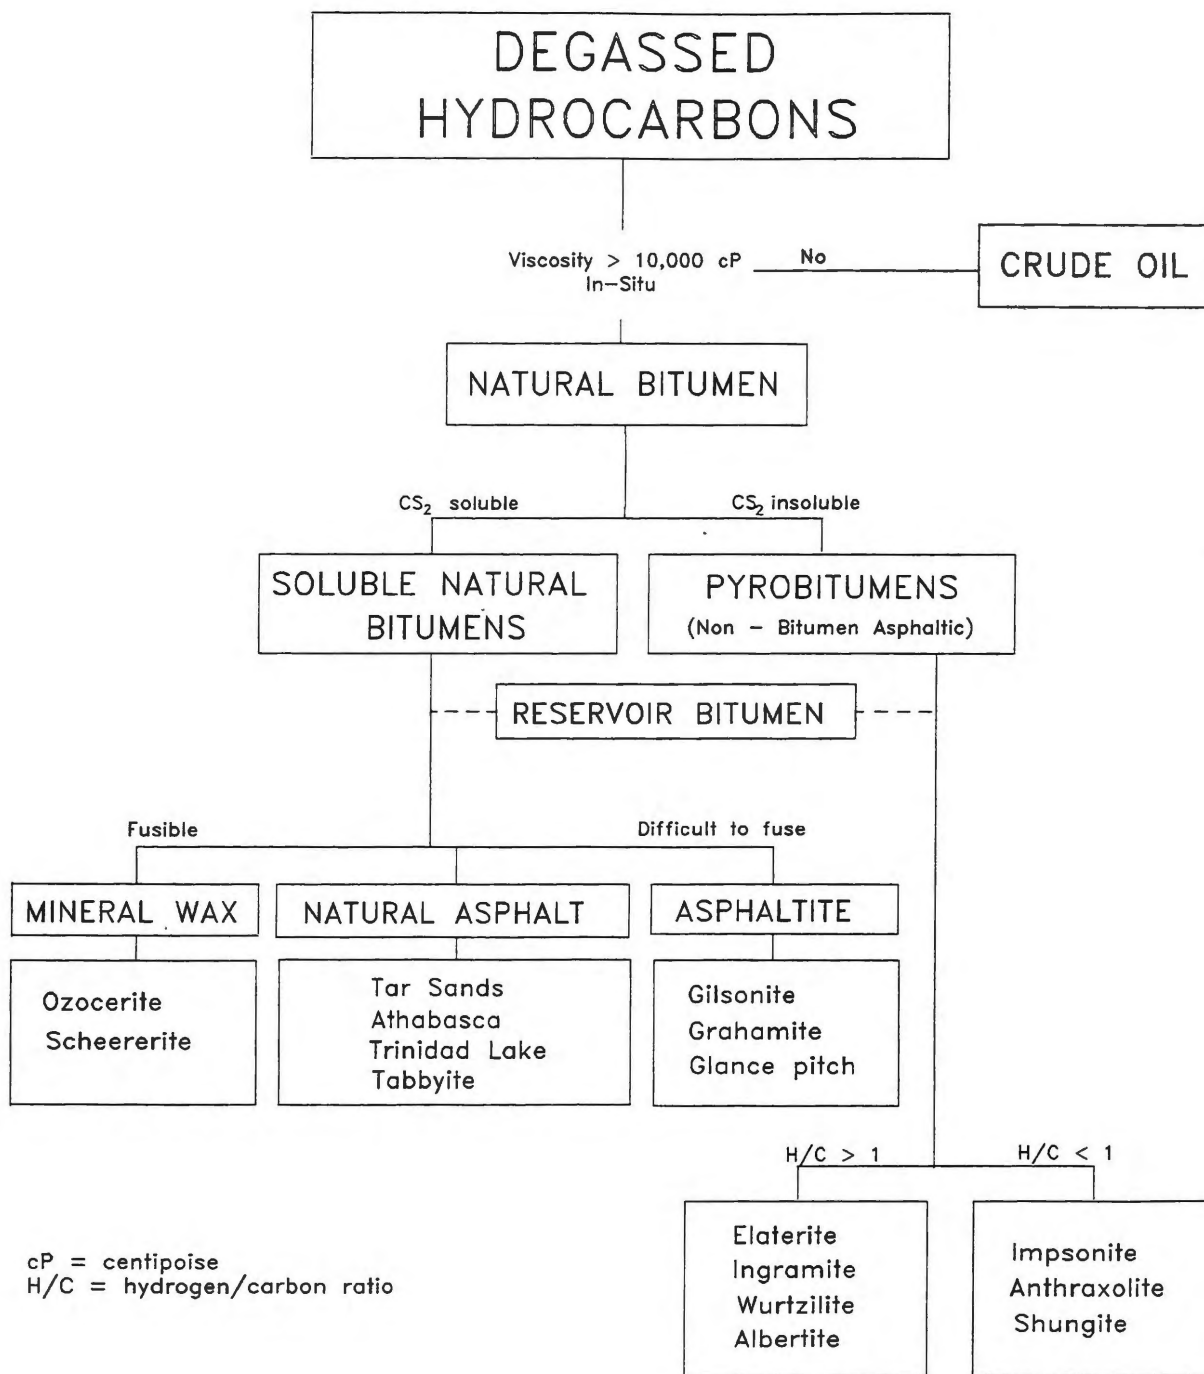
DEGASSED HYDROCARBONS

Viscosity > 10,000 cP In-Situ

No

CRUDE OIL

NATURAL BITUMEN

$CS_2$ soluble

$CS_2$ insoluble

SOLUBLE NATURAL BITUMENS

PYROBITUMENS (Non - Bitumen Asphaltic)

RESERVOIR BITUMEN

Fusible

Difficult to fuse

MINERAL WAX

NATURAL ASPHALT

ASPHALTITE

Ozocerite
Scheererite

Tar Sands
Athabasca
Trinidad Lake
Tabbyite

Gilsonite
Grahamite
Glance pitch

H/C > 1

H/C < 1

Elaterite
Ingramite
Wurtzilite
Albertite

Impsonite
Anthraxolite
Shungite

cP = centipoise
H/C = hydrogen/carbon ratio